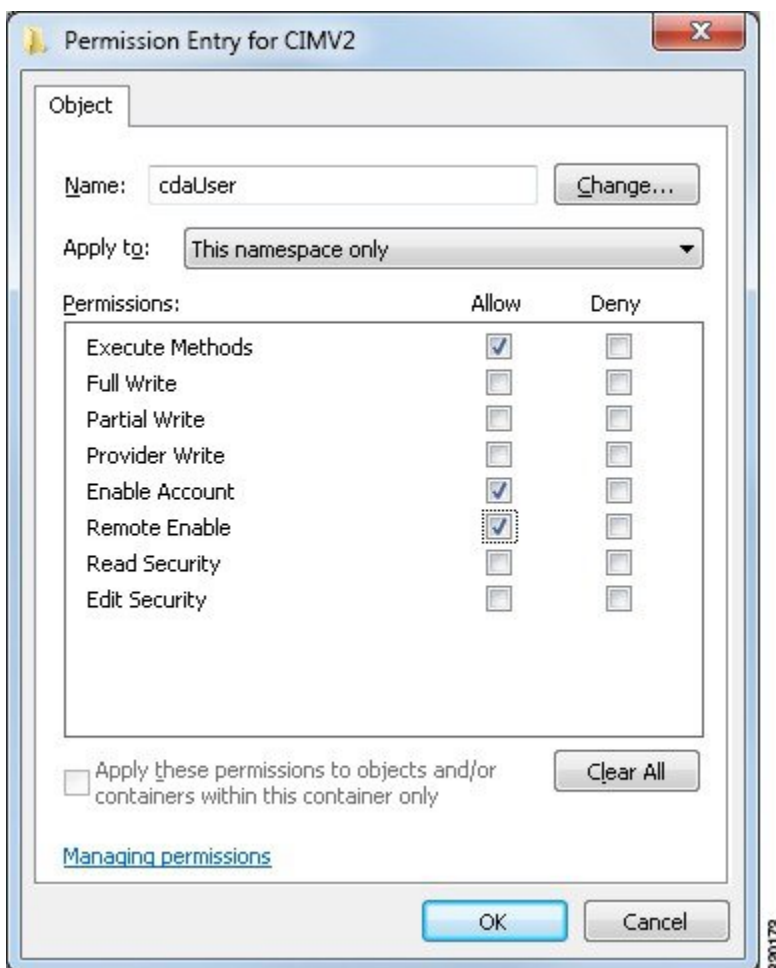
Permission Entry for CIMV2

Object

Name: cdaUser

Change...

Apply to: This namespace only

Permissions: Allow Deny

Execute Methods
Full Write
Partial Write
Provider Write
Enable Account
Remote Enable
Read Security
Edit Security

Apply these permissions to objects and/or containers within this container only

Clear All

Managing permissions

OK

Cancel

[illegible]0173